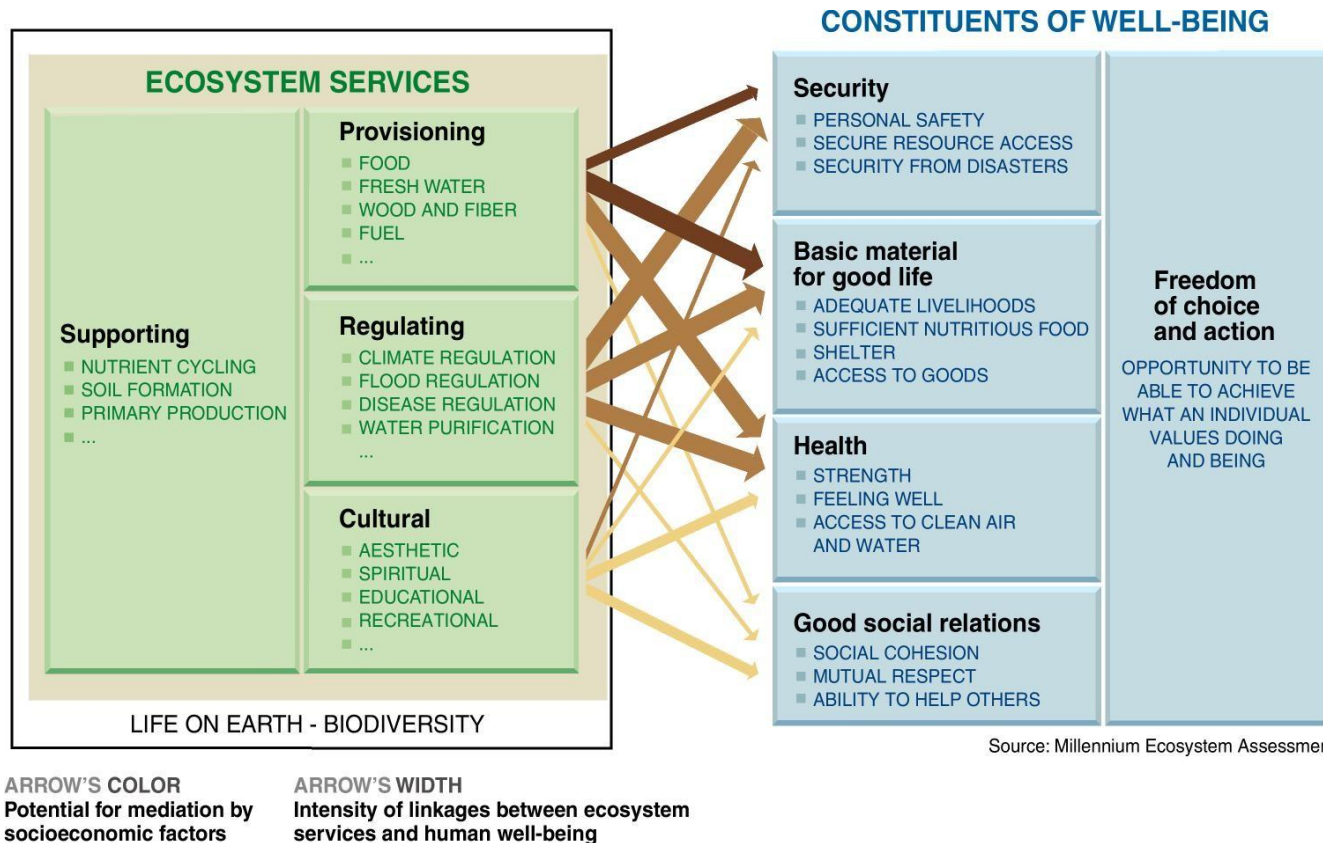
ECOSYSTEM SERVICES

Supporting
NUTRIENT CYCLING
SOIL FORMATION
PRIMARY PRODUCTION
...

Provisioning
FOOD
FRESH WATER
WOOD AND FIBER
FUEL
...

Regulating
CLIMATE REGULATION
FLOOD REGULATION
DISEASE REGULATION
WATER PURIFICATION
...

Cultural
AESTHETIC
SPIRITUAL
EDUCATIONAL
RECREATIONAL
...

LIFE ON EARTH - BIODIVERSITY

CONSTITUENTS OF WELL-BEING

Security
PERSONAL SAFETY
SECURE RESOURCE ACCESS
SECURITY FROM DISASTERS

Basic material for good life
ADEQUATE LIVELIHOODS
SUFFICIENT NUTRITIOUS FOOD
SHELTER
ACCESS TO GOODS

Health
STRENGTH
FEELING WELL
ACCESS TO CLEAN AIR AND WATER

Good social relations
SOCIAL COHESION
MUTUAL RESPECT
ABILITY TO HELP OTHERS

Freedom of choice and action
OPPORTUNITY TO BE ABLE TO ACHIEVE WHAT AN INDIVIDUAL VALUES DOING AND BEING

Source: Millennium Ecosystem Assessmen

ARROW'S COLOR
Potential for mediation by socioeconomic factors

ARROW'S WIDTH
Intensity of linkages between ecosystem services and human well-being